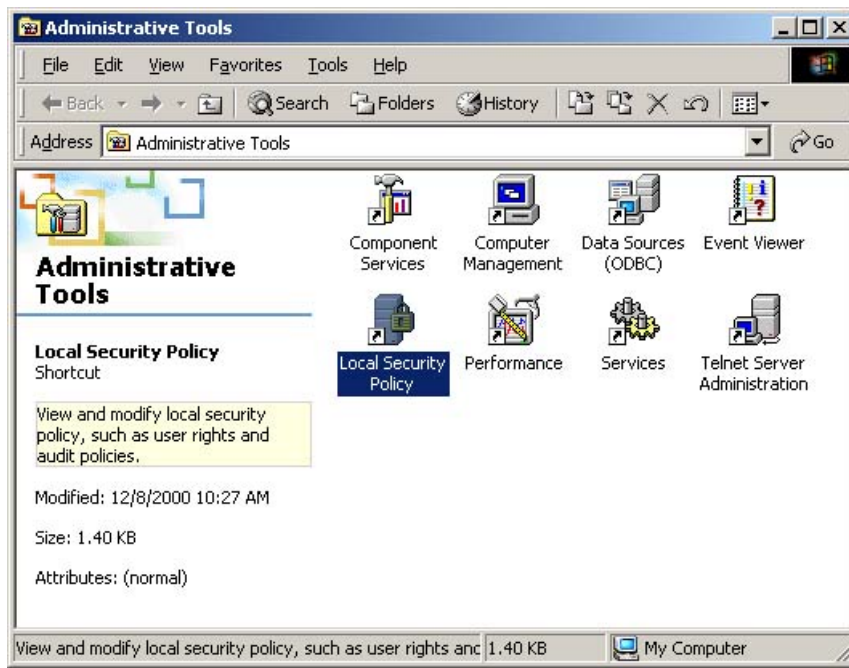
Administrative Tools

File Edit View Favorites Tools Help

Back Search Folders History

Address Administrative Tools Go

Administrative Tools

Local Security Policy
Shortcut

View and modify local security policy, such as user rights and audit policies.

Modified: 12/8/2000 10:27 AM

Size: 1.40 KB

Attributes: (normal)

Component Services

Computer Management

Data Sources (ODBC)

Event Viewer

Local Security Policy

Performance

Services

Telnet Server Administration

View and modify local security policy, such as user rights anc 1.40 KB My Computer